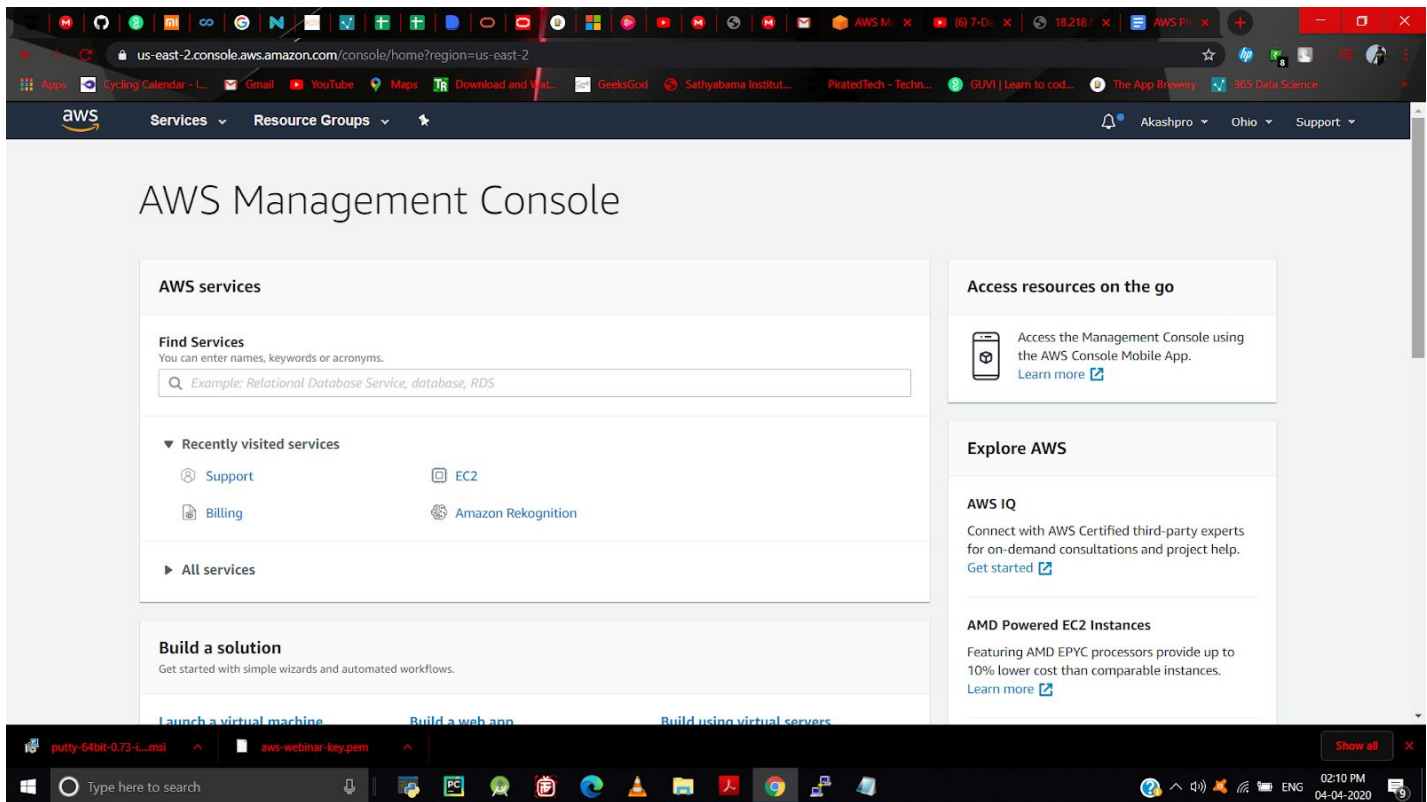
AWS M | (6) 7-D | 18.218. | AWS Pr

us-east-2.console.aws.amazon.com/console/home?region=us-east-2

Apps | Cycling Calendar - I... | Gmail | YouTube | Maps | Download and Wat... | GeeksGod | Sathyabama Institut... | PiratedTech - Techn... | GUVI | Learn to cod... | The App Brewery | 365 Data Science

aws | Services | Resource Groups | Akashpro | Ohio | Support

AWS Management Console

AWS services

Find Services
You can enter names, keywords or acronyms.

Example: Relational Database Service, database, RDS

Recently visited services

Support | EC2
Billing | Amazon Rekognition

All services

Build a solution
Get started with simple wizards and automated workflows.

Launch a virtual machine | Build a web app | Build using virtual servers

Access resources on the go

Access the Management Console using the AWS Console Mobile App. Learn more

Explore AWS

AWS IQ
Connect with AWS Certified third-party experts for on-demand consultations and project help. Get started

AMD Powered EC2 Instances
Featuring AMD EPYC processors provide up to 10% lower cost than comparable instances. Learn more

putty-64bit-0.73-i....msi | aws-webinar-key.pem | Show all

Type here to search

ENG 02:10 PM 04-04-2020 9